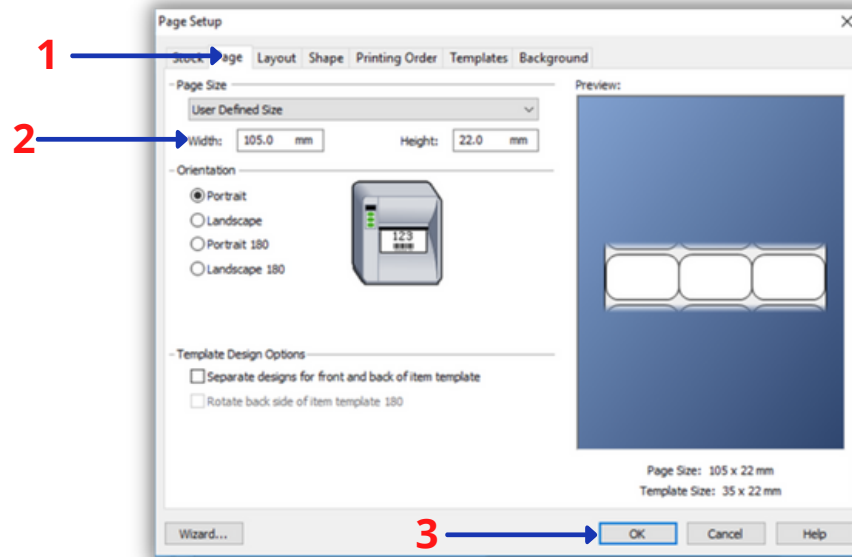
Page Setup

1

Stock Page Layout Shape Printing Order Templates Background

Page Size

User Defined Size

2

Width: 105.0 mm

Height: 22.0 mm

Orientation

Portrait

Landscape

Portrait 180

Landscape 180

123

Template Design Options

Separate designs for front and back of item template

Rotate back side of item template 180

Preview:

Page Size: 105 x 22 mm

Template Size: 35 x 22 mm

Wizard...

3

OK

Cancel

Help